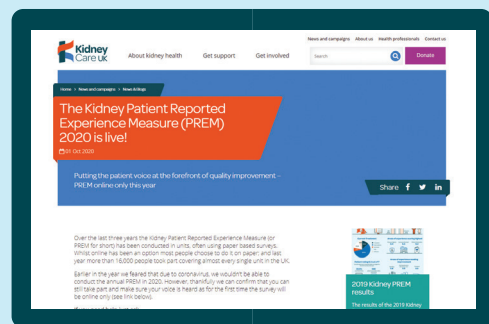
News and campaigns About us Health professionals Contact us

Kidney Care UK

About kidney health Get support Get involved Search Donate

Home > News and campaigns > News & blogs

The Kidney Patient Reported Experience Measure (PREM) 2020 is live!

01 Oct 2020

Putting the patient voice at the forefront of quality improvement - PREM online only this year

Share

Over the last three years the Kidney Patient Reported Experience Measure (or PREM for short) has been conducted in units, often using paper based surveys. Whilst online has been an option most people choose to do it on paper, and last year more than 16,000 people took part covering almost every single unit in the UK.

Earlier in the year we feared that due to coronavirus, we wouldn't be able to conduct the annual PREM in 2020. However, thankfully we can confirm that you can still take part and make sure your voice is heard as for the first time the survey will be online only (see link below).

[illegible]

2019 Kidney PREM results

The results of the 2019 Kidney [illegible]